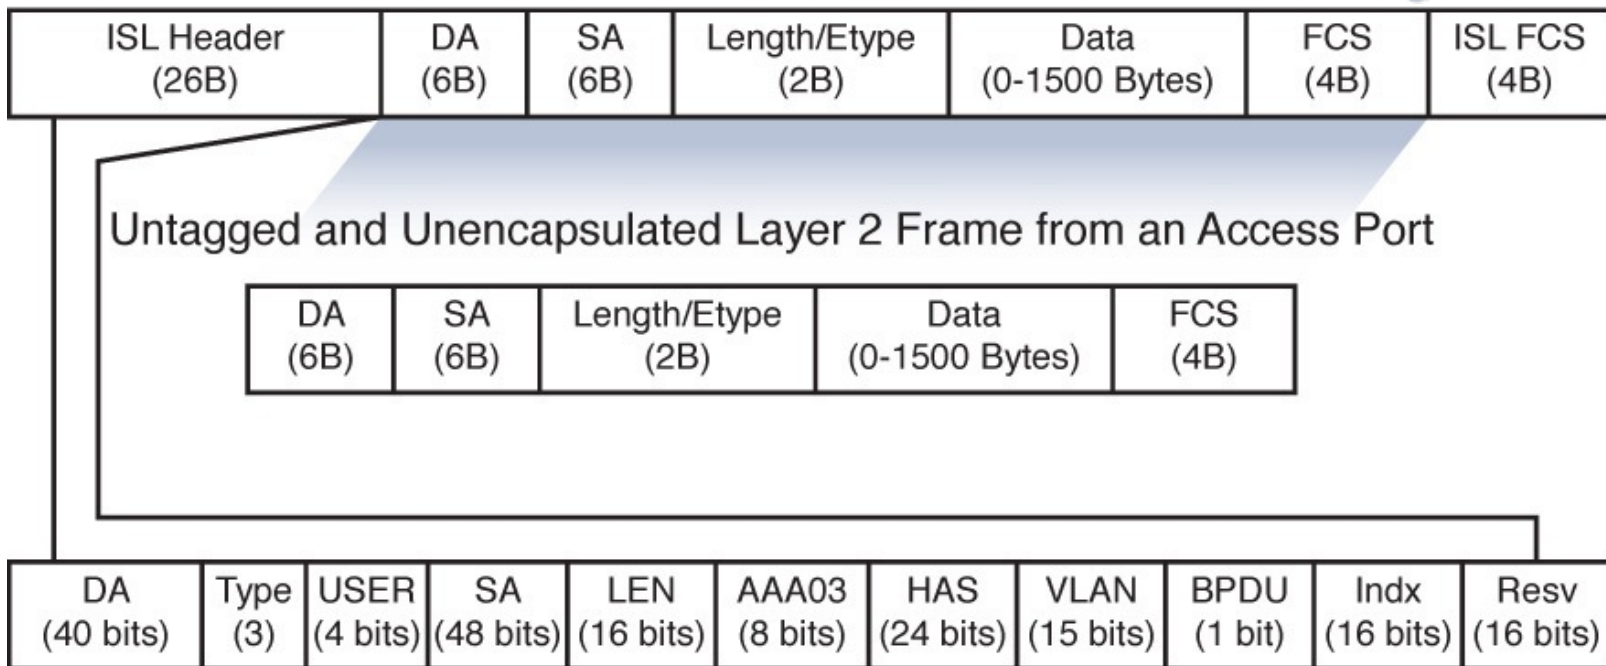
| ISL Header (26B) | DA (6B) | SA (6B) | Length/Etype (2B) | Data (0-1500 Bytes) | FCS (4B) | ISL FCS (4B) |
|---|---|---|---|---|---|---|

Untagged and Unencapsulated Layer 2 Frame from an Access Port

| DA (6B) | SA (6B) | Length/Etype (2B) | Data (0-1500 Bytes) | FCS (4B) |
|---|---|---|---|---|

| DA (40 bits) | Type (3) | USER (4 bits) | SA (48 bits) | LEN (16 bits) | AAA03 (8 bits) | HAS (24 bits) | VLAN (15 bits) | BPDU (1 bit) | Indx (16 bits) | Resv (16 bits) |
|---|---|---|---|---|---|---|---|---|---|---|